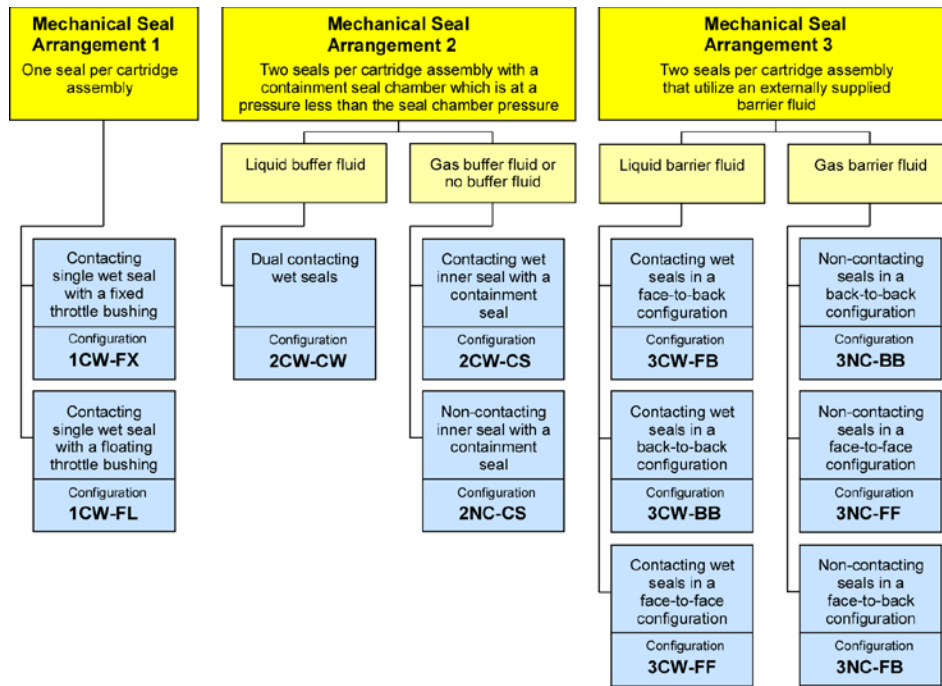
Mechanical Seal Arrangement 1
One seal per cartridge assembly

Contacting single wet seal with a fixed throttle bushing
Configuration
1CW-FX

Contacting single wet seal with a floating throttle bushing
Configuration
1CW-FL

Mechanical Seal Arrangement 2
Two seals per cartridge assembly with a containment seal chamber which is at a pressure less than the seal chamber pressure

Liquid buffer fluid

Dual contacting wet seals
Configuration
2CW-CW

Gas buffer fluid or no buffer fluid

Contacting wet inner seal with a containment seal
Configuration
2CW-CS

Non-contacting inner seal with a containment seal
Configuration
2NC-CS

Mechanical Seal Arrangement 3
Two seals per cartridge assembly that utilize an externally supplied barrier fluid

Liquid barrier fluid

Contacting wet seals in a face-to-back configuration
Configuration
3CW-FB

Contacting wet seals in a back-to-back configuration
Configuration
3CW-BB

Contacting wet seals in a face-to-face configuration
Configuration
3CW-FF

Gas barrier fluid

Non-contacting seals in a back-to-back configuration
Configuration
3NC-BB

Non-contacting seals in a face-to-face configuration
Configuration
3NC-FF

Non-contacting seals in a face-to-back configuration
Configuration
3NC-FB